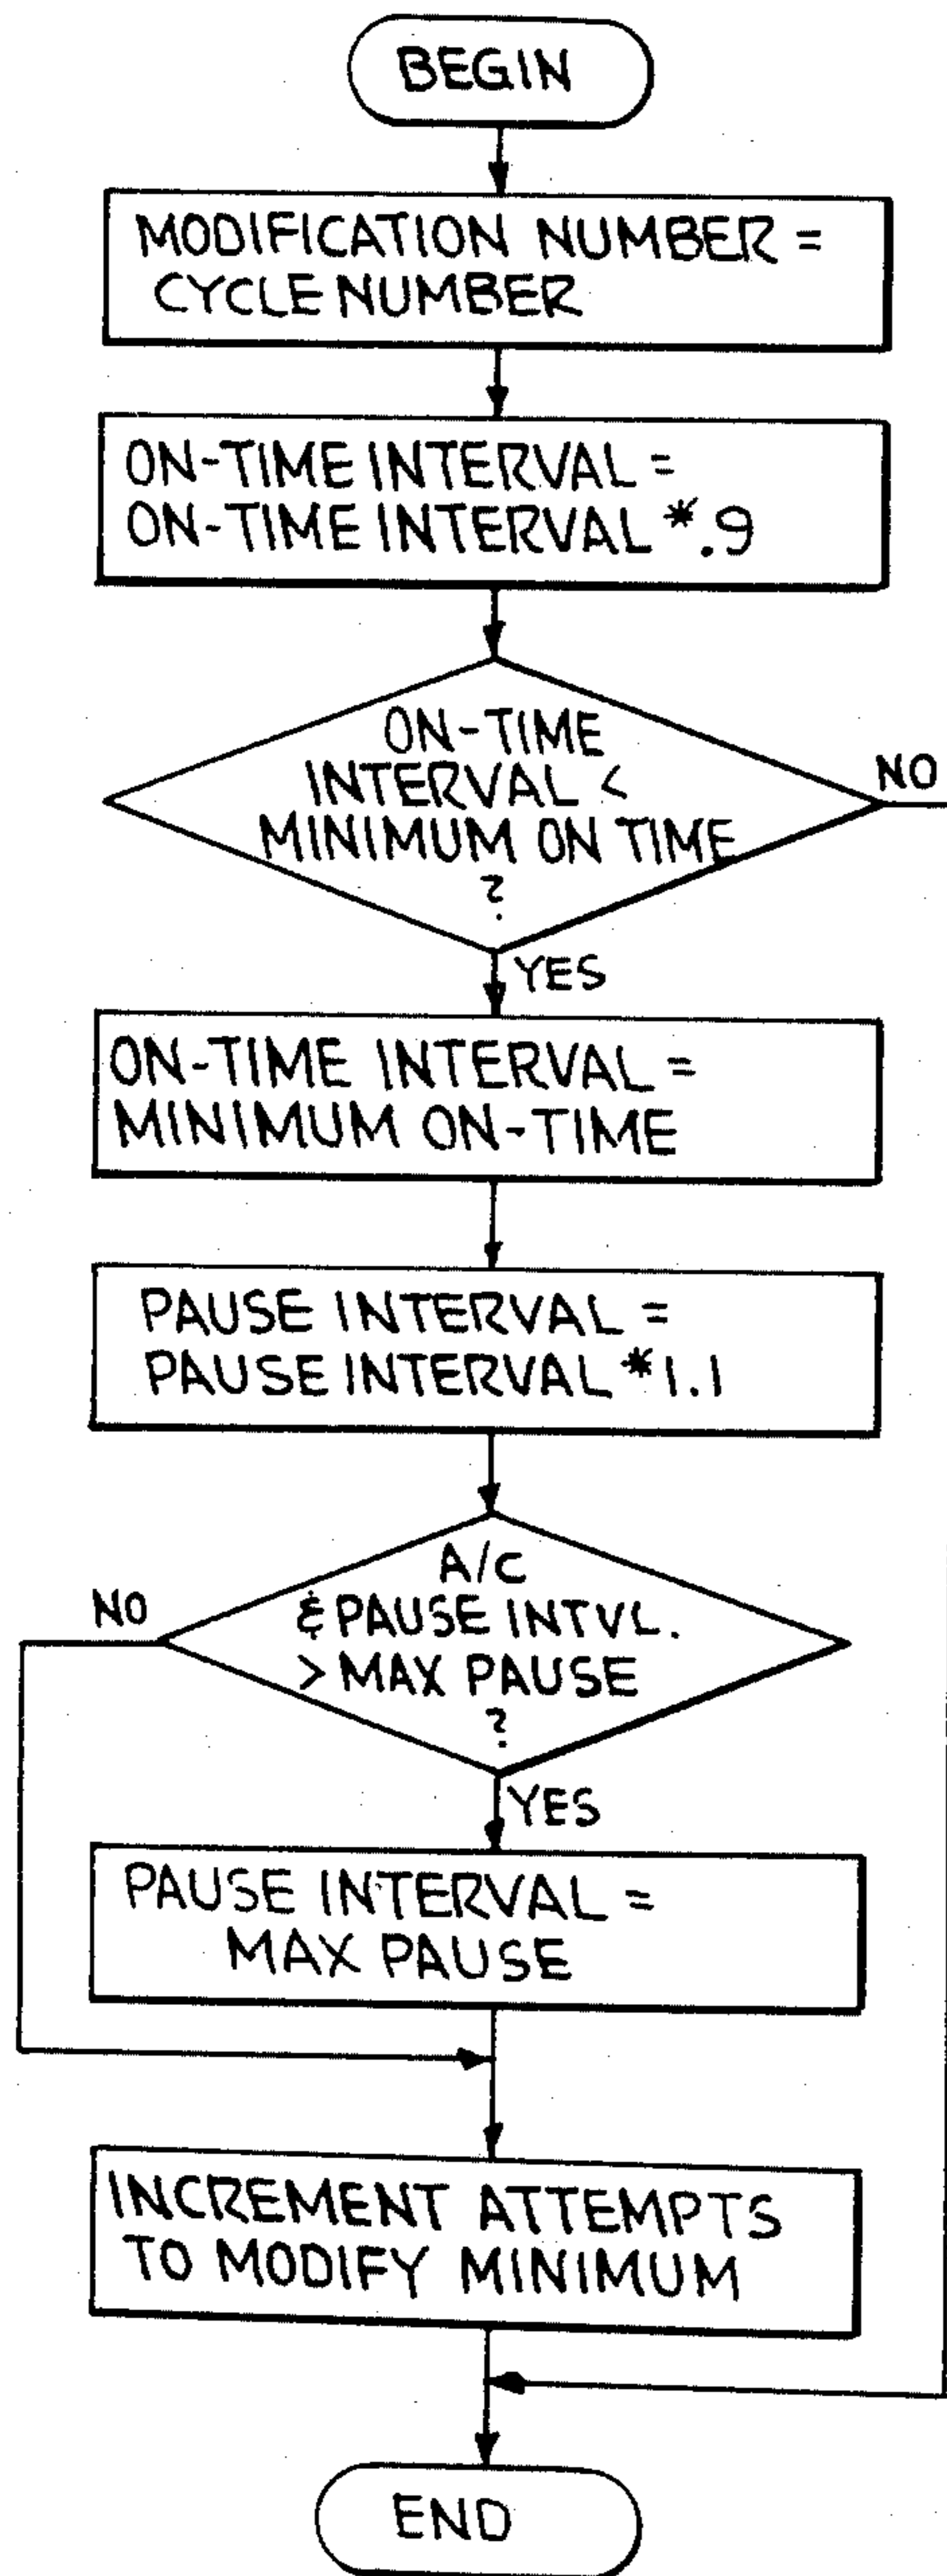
BEGIN

MODIFICATION NUMBER = CYCLE NUMBER

ON-TIME INTERVAL = ON-TIME INTERVAL *.9

ON-TIME INTERVAL < MINIMUM ON TIME ?

NO

YES

ON-TIME INTERVAL = MINIMUM ON-TIME

PAUSE INTERVAL = PAUSE INTERVAL *1.1

A/C & PAUSE INTVL. > MAX PAUSE ?

NO

YES

PAUSE INTERVAL = MAX PAUSE

INCREMENT ATTEMPTS TO MODIFY MINIMUM

END